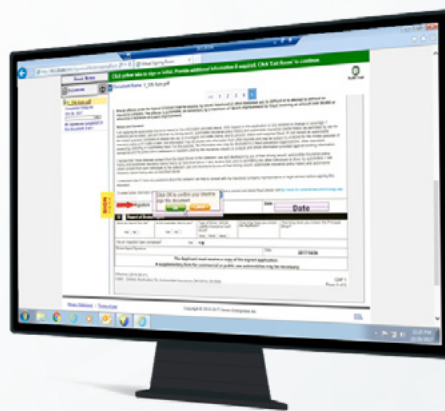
Click yellow tabs to sign or initial. Provide additional information if required. Click 'Exit Room' to continue

Document Name: 1_OR form.pdf

Click OK to confirm your intention to sign this document

OK

SIGN

Date

Date

Copyright © 2016-2017 Forms Enterprises Inc.